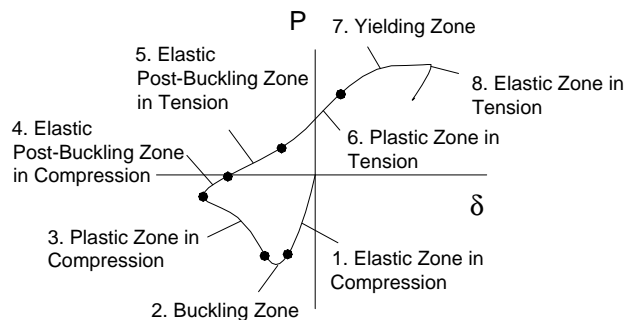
P

7. Yielding Zone

5. Elastic Post-Buckling Zone in Tension

8. Elastic Zone in Tension

4. Elastic Post-Buckling Zone in Compression

6. Plastic Zone in Tension

$\delta$

3. Plastic Zone in Compression

1. Elastic Zone in Compression

2. Buckling Zone